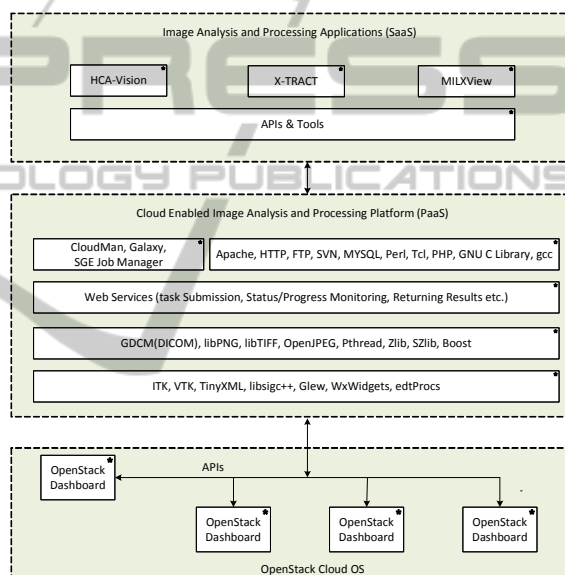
Image Analysis and Processing Applications (SaaS)

HCA-Vision

X-TRACT

MILXView

APIs & Tools

Cloud Enabled Image Analysis and Processing Platform (PaaS)

CloudMan, Galaxy, SGE Job Manager

Apache, HTTP, FTP, SVN, MYSQL, Perl, Tcl, PHP, GNU C Library, gcc

Web Services (task Submission, Status/Progress Monitoring, Returning Results etc.)

GDCM(DICOM), libPNG, libTIFF, OpenJPEG, Pthread, Zlib, SZlib, Boost

ITK, VTK, TinyXML, libsigc++, Glew, WxWidgets, edtProcs

OpenStack Dashboard

APIs

OpenStack Dashboard

OpenStack Dashboard

OpenStack Dashboard

OpenStack Cloud OS